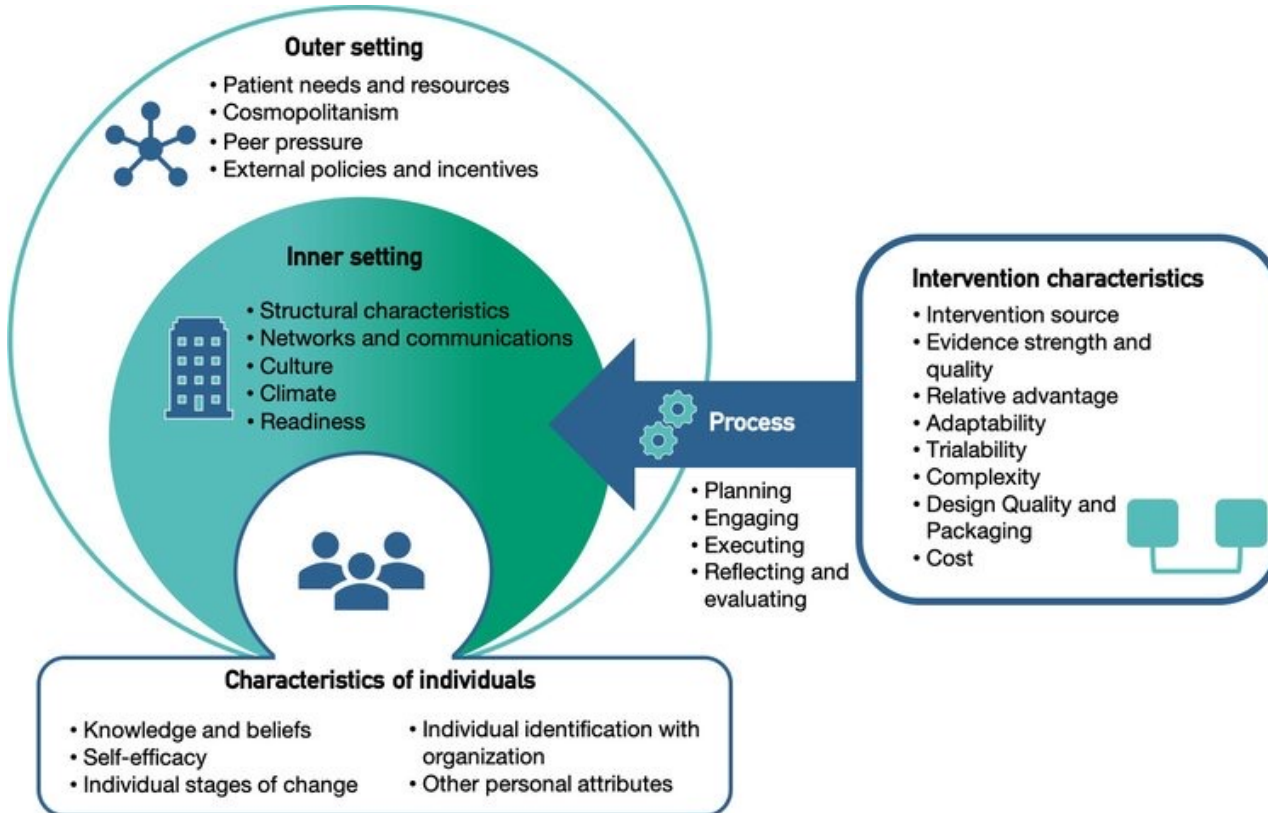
Outer setting

• Patient needs and resources
• Cosmopolitanism
• Peer pressure
• External policies and incentives

Inner setting

• Structural characteristics
• Networks and communications
• Culture
• Climate
• Readiness

Process

• Planning
• Engaging
• Executing
• Reflecting and evaluating

Intervention characteristics

• Intervention source
• Evidence strength and quality
• Relative advantage
• Adaptability
• Trialability
• Complexity
• Design Quality and Packaging
• Cost

Characteristics of individuals

• Knowledge and beliefs
• Self-efficacy
• Individual stages of change

• Individual identification with organization
• Other personal attributes